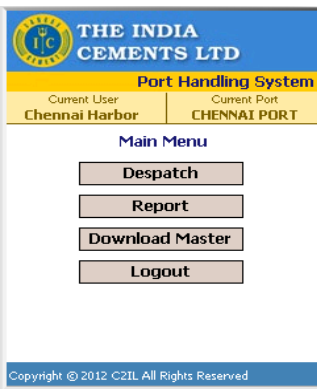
THE INDIA CEMENTS LTD

Port Handling System

| Current User | Current Port |
|---|---|
| Chennai Harbor | CHENNAI PORT |

Main Menu

Despatch

Report

Download Master

Logout

Copyright © 2012 C2IL All Rights Reserved